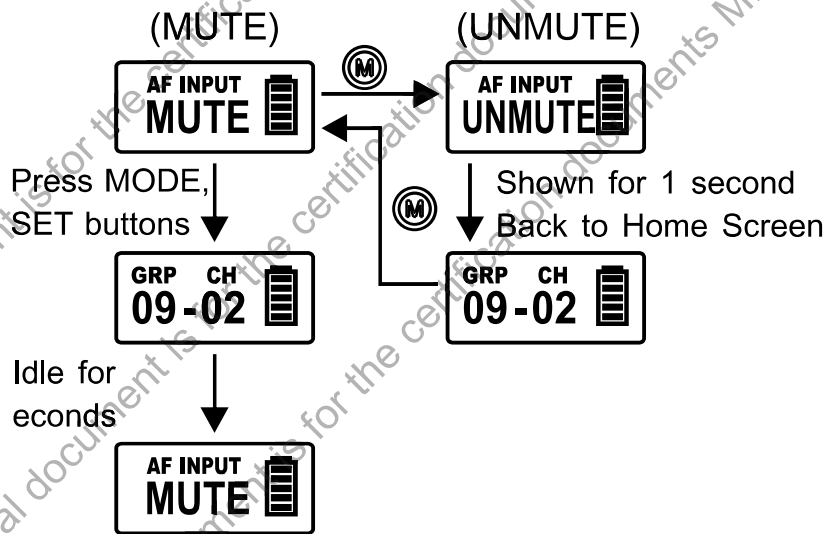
(MUTE)

(UNMUTE)

M

AF INPUT
MUTE

AF INPUT
UNMUTE

Press MODE, SET buttons

Shown for 1 second
Back to Home Screen

M

GRP CH
09-02

GRP CH
09-02

Idle for
econds

AF INPUT
MUTE

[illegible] is for the certification documents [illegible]
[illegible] document is for the certification documents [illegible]
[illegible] documents is for the certification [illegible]